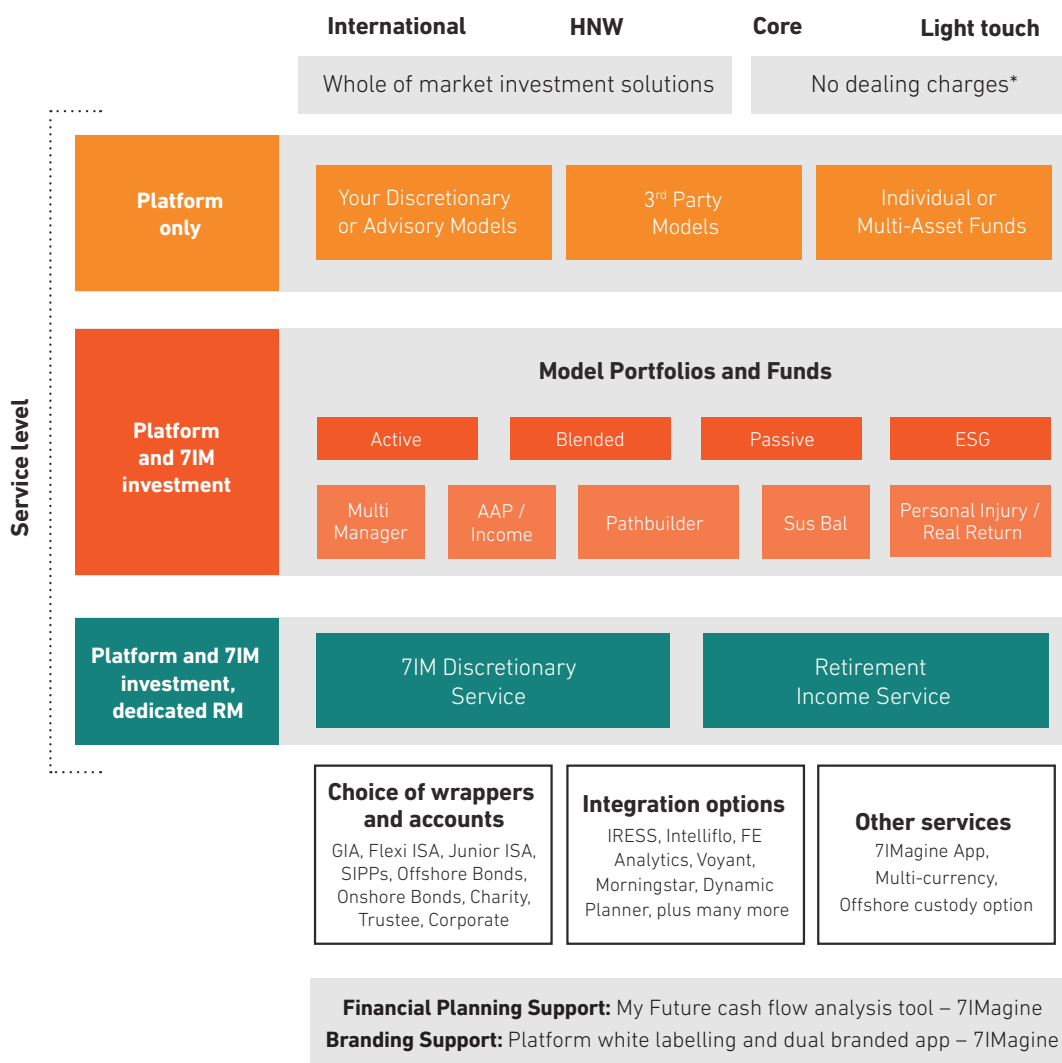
International HNW Core Light touch

Whole of market investment solutions

No dealing charges*

Service level

Platform only

Your Discretionary or Advisory Models

3rd Party Models

Individual or Multi-Asset Funds

Platform and 7IM investment

Model Portfolios and Funds

Active

Blended

Passive

ESG

Multi Manager

AAP / Income

Pathbuilder

Sus Bal

Personal Injury / Real Return

Platform and 7IM investment, dedicated RM

7IM Discretionary Service

Retirement Income Service

Choice of wrappers and accounts

GIA, Flexi ISA, Junior ISA, SIPPs, Offshore Bonds, Onshore Bonds, Charity, Trustee, Corporate

Integration options

IRESS, Intelliflo, FE Analytics, Voyant, Morningstar, Dynamic Planner, plus many more

Other services

7IMagine App, Multi-currency, Offshore custody option

**Financial Planning Support:** My Future cash flow analysis tool – 7IMagine
**Branding Support:** Platform white labelling and dual branded app – 7IMagine